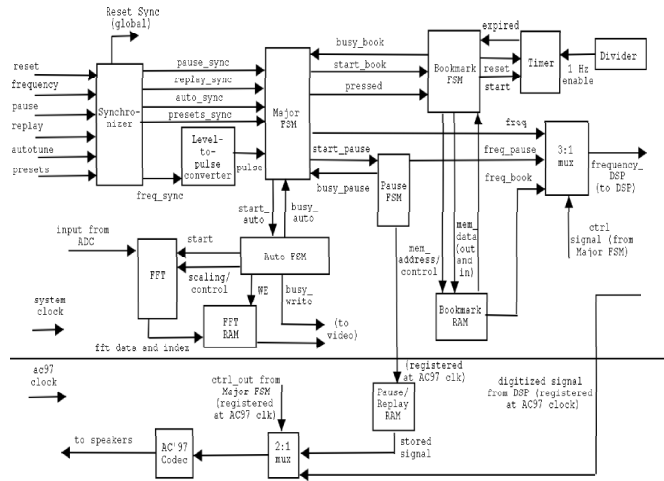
Reset Sync (global)

reset
frequency
pause
replay
autotune
presets

Synchronizer

pause_sync
replay_sync
auto_sync
presets_sync

freq_sync

Level-to-pulse converter

pulse

Major FSM

busy_book
start_book
pressed

Bookmark FSM

expired
reset
start

Timer

1 Hz enable

Divider

freq
start_pause
freq_pause
freq_book

busy_pause

Pause FSM

3:1 mux

frequency_DSP (to DSP)

ctrl signal (from Major FSM)

start_auto
busy_auto

input from ADC

start

FFT

scaling/ control

Auto FSM

WE

busy_write

FFT RAM

(to video)

fft data and index

mem_address/ control

mem_data (out and in)

Bookmark RAM

system clock

ac97 clock

(registered at AC97 clk)

ctrl_out from Major FSM (registered at AC97 clk)

Pause/ Replay RAM

digitized signal from DSP (registered at AC97 clock)

to speakers

AC'97 Codec

2:1 mux

stored signal